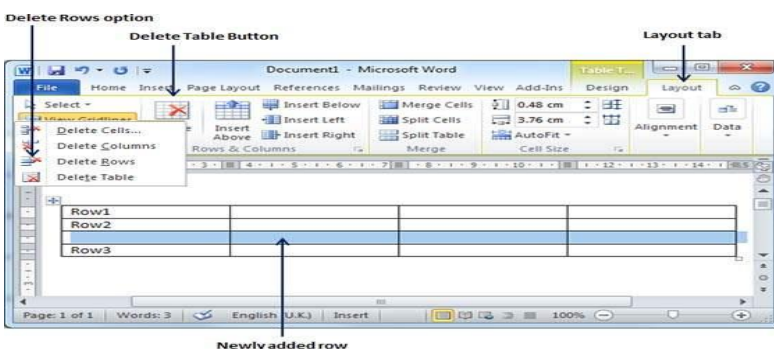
Delete Rows option

Delete Table Button

Layout tab

Document1 - Microsoft Word

Table T...

File Home Insert Page Layout References Mailings Review View Add-Ins Design Layout

Select

View Gridlines

Insert Above

Insert Below

Insert Left

Insert Right

Rows & Columns

Merge Cells

Split Cells

Split Table

Merge

0.48 cm

3.76 cm

AutoFit

Cell Size

Alignment

Data

Delete Cells...

Delete Columns

Delete Rows

Delete Table

| Row1 | | | |
|---|---|---|---|
| Row2 | | | |
| | | | |
| Row3 | | | |

Page: 1 of 1 Words: 3 English (U.K.) Insert 100%

Newly added row